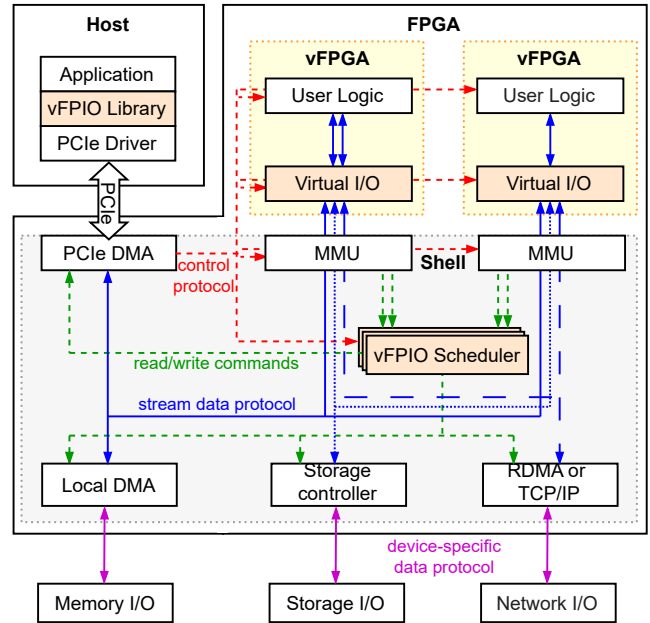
Host

Application

vFPIO Library

PCIe Driver

PCIe

FPGA

vFPGA

User Logic

Virtual I/O

vFPGA

User Logic

Virtual I/O

PCIe DMA

control protocol

MMU

MMU

Shell

vFPIO Scheduler

read/write commands

stream data protocol

Local DMA

Storage controller

RDMA or TCP/IP

device-specific data protocol

Memory I/O

Storage I/O

Network I/O